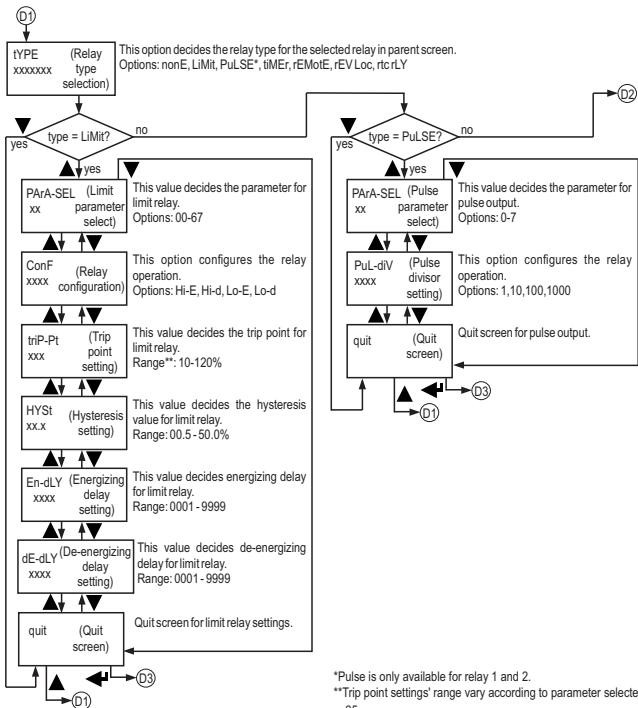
D1

tYPE xxxxxxx (Relay type selection)

This option decides the relay type for the selected relay in parent screen. Options: nonE, LiMit, PuLSE*, tiMEr, rEMotE, rEV Loc, rtc rLY

type = LiMit?

no

yes

yes

PArA-SEL xx (Limit parameter select)

This value decides the parameter for limit relay. Options: 00-67

ConF xxxx (Relay configuration)

This option configures the relay operation. Options: Hi-E, Hi-d, Lo-E, Lo-d

triP-Pt xxx (Trip point setting)

This value decides the trip point for limit relay. Range**: 10-120%

HYSt xx.x (Hysteresis setting)

This value decides the hysteresis value for limit relay. Range: 00.5 - 50.0%

En-dLY xxxx (Energizing delay setting)

This value decides energizing delay for limit relay. Range: 0001 - 9999

dE-dLY xxxx (De-energizing delay setting)

This value decides de-energizing delay for limit relay. Range: 0001 - 9999

quit (Quit screen)

Quit screen for limit relay settings.

D3

D1

D2

type = PuLSE?

no

yes

yes

PArA-SEL xx (Pulse parameter select)

This value decides the parameter for pulse output. Options: 0-7

PuL-diV xxxx (Pulse divisor setting)

This option configures the relay operation. Options: 1,10,100,1000

quit (Quit screen)

Quit screen for pulse output.

D3

D1

*Pulse is only available for relay 1 and 2.

**Trip point settings' range vary according to parameter selecte

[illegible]